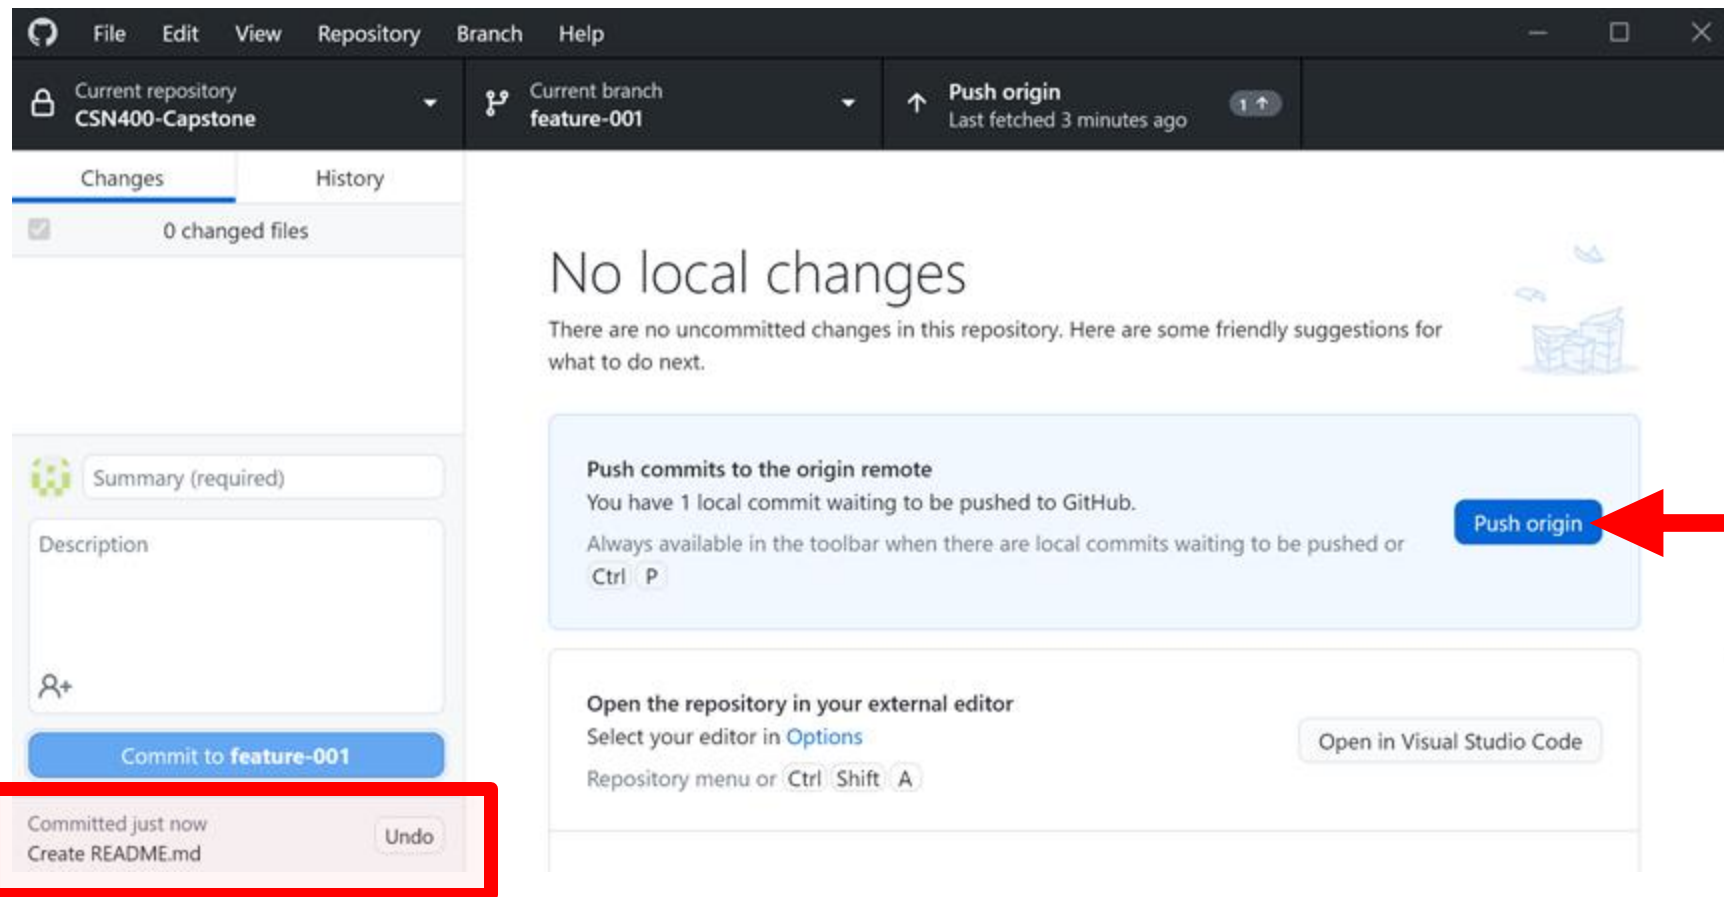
File Edit View Repository Branch Help

Current repository
CSN400-Capstone

Current branch
feature-001

Push origin
Last fetched 3 minutes ago
1 ↑

Changes History

0 changed files

No local changes

There are no uncommitted changes in this repository. Here are some friendly suggestions for what to do next.

Push commits to the origin remote
You have 1 local commit waiting to be pushed to GitHub.
Always available in the toolbar when there are local commits waiting to be pushed or Ctrl P

Push origin

Summary (required)

Description

Commit to feature-001

Committed just now
Create README.md
Undo

Open the repository in your external editor
Select your editor in Options
Repository menu or Ctrl Shift A

Open in Visual Studio Code